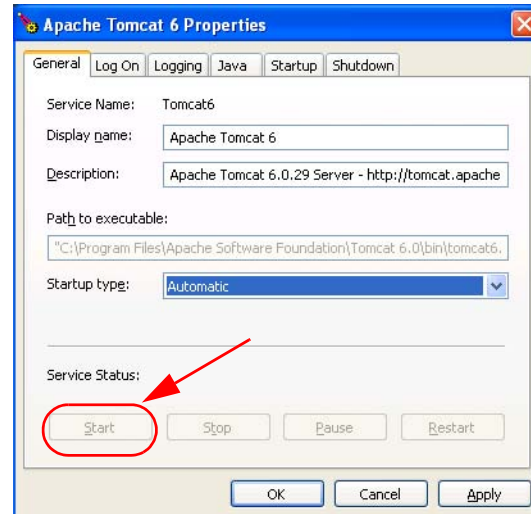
Apache Tomcat 6 Properties

General | Log On | Logging | Java | Startup | Shutdown

Service Name: Tomcat6

Display name: Apache Tomcat 6

Description: Apache Tomcat 6.0.29 Server - http://tomcat.apache

Path to executable:

"C:\Program Files\Apache Software Foundation\Tomcat 6.0\bin\tomcat6.

Startup type: Automatic

Service Status:

Start | Stop | Pause | Restart

OK | Cancel | Apply